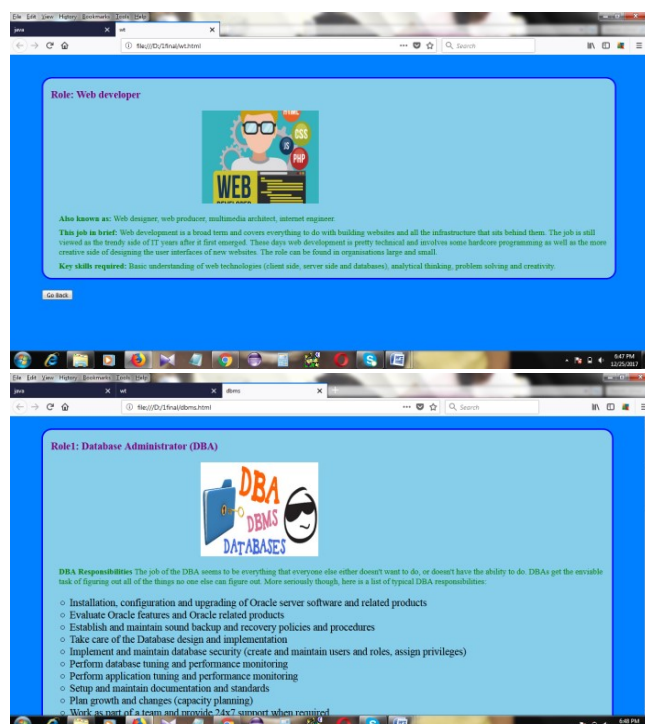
File Edit View History Bookmarks Tools Help
java
wt
file:///D:/1final/wt.html
Search

Role: Web developer

HTML
CSS
JS
PHP
WEB

Also known as: Web designer, web producer, multimedia architect, internet engineer.

This job in brief: Web development is a broad term and covers everything to do with building websites and all the infrastructure that sits behind them. The job is still viewed as the trendy side of IT years after it first emerged. These days web development is pretty technical and involves some hardcore programming as well as the more creative side of designing the user interfaces of new websites. The role can be found in organisations large and small.

Key skills required: Basic understanding of web technologies (client side, server side and databases), analytical thinking, problem solving and creativity.

Go Back

6:47 PM
12/25/2017

File Edit View History Bookmarks Tools Help
java
wt
dbms
file:///D:/1final/dbms.html
Search

Role1: Database Administrator (DBA)

DBA
DBMS
DATABASES

DBA Responsibilities The job of the DBA seems to be everything that everyone else either doesn't want to do, or doesn't have the ability to do. DBAs get the enviable task of figuring out all of the things no one else can figure out. More seriously though, here is a list of typical DBA responsibilities:

○ Installation, configuration and upgrading of Oracle server software and related products
○ Evaluate Oracle features and Oracle related products
○ Establish and maintain sound backup and recovery policies and procedures
○ Take care of the Database design and implementation
○ Implement and maintain database security (create and maintain users and roles, assign privileges)
○ Perform database tuning and performance monitoring
○ Perform application tuning and performance monitoring
○ Setup and maintain documentation and standards
○ Plan growth and changes (capacity planning)
○ Work as part of a team and provide 24x7 support when required

6:48 PM